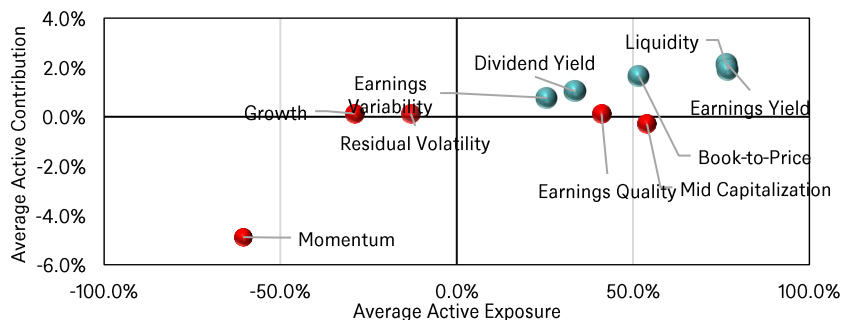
4.0%
2.0%
0.0%
-2.0%
-4.0%
-6.0%
Average Active Contribution

Liquidity
Dividend Yield
Earnings Variability
Growth
Earnings Yield
Residual Volatility
Book-to-Price
Earnings Quality
Mid Capitalization
Momentum

-100.0%
-50.0%
0.0%
50.0%
100.0%
Average Active Exposure